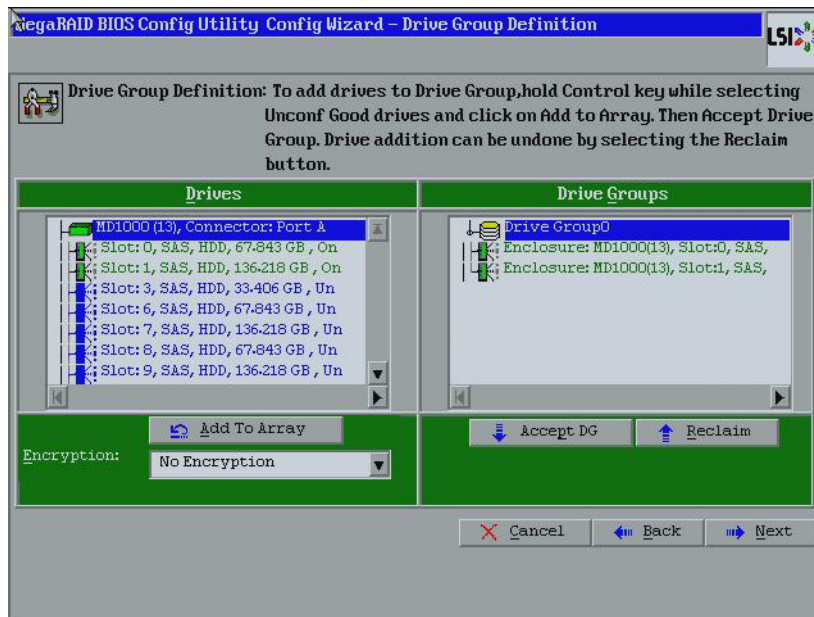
MegaRAID BIOS Config Utility Config Wizard – Drive Group Definition

LSI

Drive Group Definition: To add drives to Drive Group,hold Control key while selecting Unconf Good drives and click on Add to Array. Then Accept Drive Group. Drive addition can be undone by selecting the Reclaim button.

Drives

MD1000 (13), Connector: Port A
Slot: 0, SAS, HDD, 67.843 GB , On
Slot: 1, SAS, HDD, 136.218 GB , On
Slot: 3, SAS, HDD, 33.406 GB , Un
Slot: 6, SAS, HDD, 67.843 GB , Un
Slot: 7, SAS, HDD, 136.218 GB , Un
Slot: 8, SAS, HDD, 67.843 GB , Un
Slot: 9, SAS, HDD, 136.218 GB , Un

Add To Array

Encryption: No Encryption

Drive Groups

Drive Group0
Enclosure: MD1000(13), Slot:0, SAS,
Enclosure: MD1000(13), Slot:1, SAS,

Accept DG

Reclaim

Cancel

Back

Next